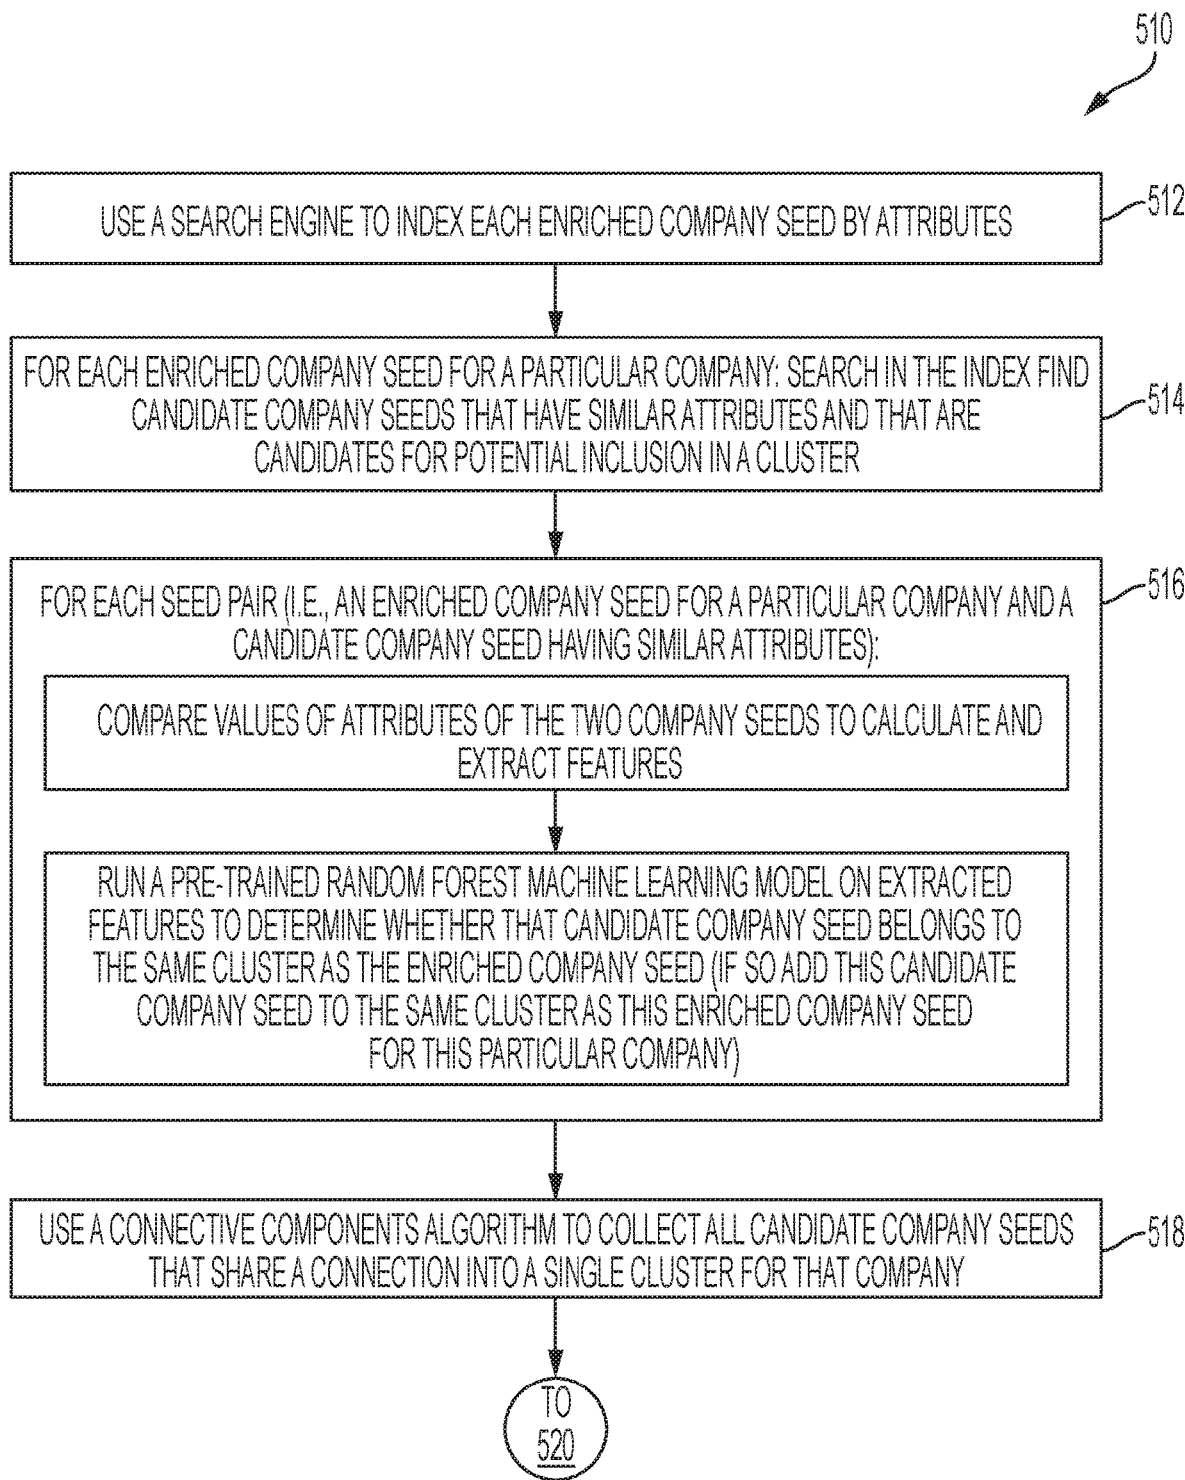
510

USE A SEARCH ENGINE TO INDEX EACH ENRICHED COMPANY SEED BY ATTRIBUTES

512

FOR EACH ENRICHED COMPANY SEED FOR A PARTICULAR COMPANY: SEARCH IN THE INDEX FIND CANDIDATE COMPANY SEEDS THAT HAVE SIMILAR ATTRIBUTES AND THAT ARE CANDIDATES FOR POTENTIAL INCLUSION IN A CLUSTER

514

FOR EACH SEED PAIR (I.E., AN ENRICHED COMPANY SEED FOR A PARTICULAR COMPANY AND A CANDIDATE COMPANY SEED HAVING SIMILAR ATTRIBUTES):

516

COMPARE VALUES OF ATTRIBUTES OF THE TWO COMPANY SEEDS TO CALCULATE AND EXTRACT FEATURES

RUN A PRE-TRAINED RANDOM FOREST MACHINE LEARNING MODEL ON EXTRACTED FEATURES TO DETERMINE WHETHER THAT CANDIDATE COMPANY SEED BELONGS TO THE SAME CLUSTER AS THE ENRICHED COMPANY SEED (IF SO ADD THIS CANDIDATE COMPANY SEED TO THE SAME CLUSTER AS THIS ENRICHED COMPANY SEED FOR THIS PARTICULAR COMPANY)

USE A CONNECTIVE COMPONENTS ALGORITHM TO COLLECT ALL CANDIDATE COMPANY SEEDS THAT SHARE A CONNECTION INTO A SINGLE CLUSTER FOR THAT COMPANY

518

TO
520